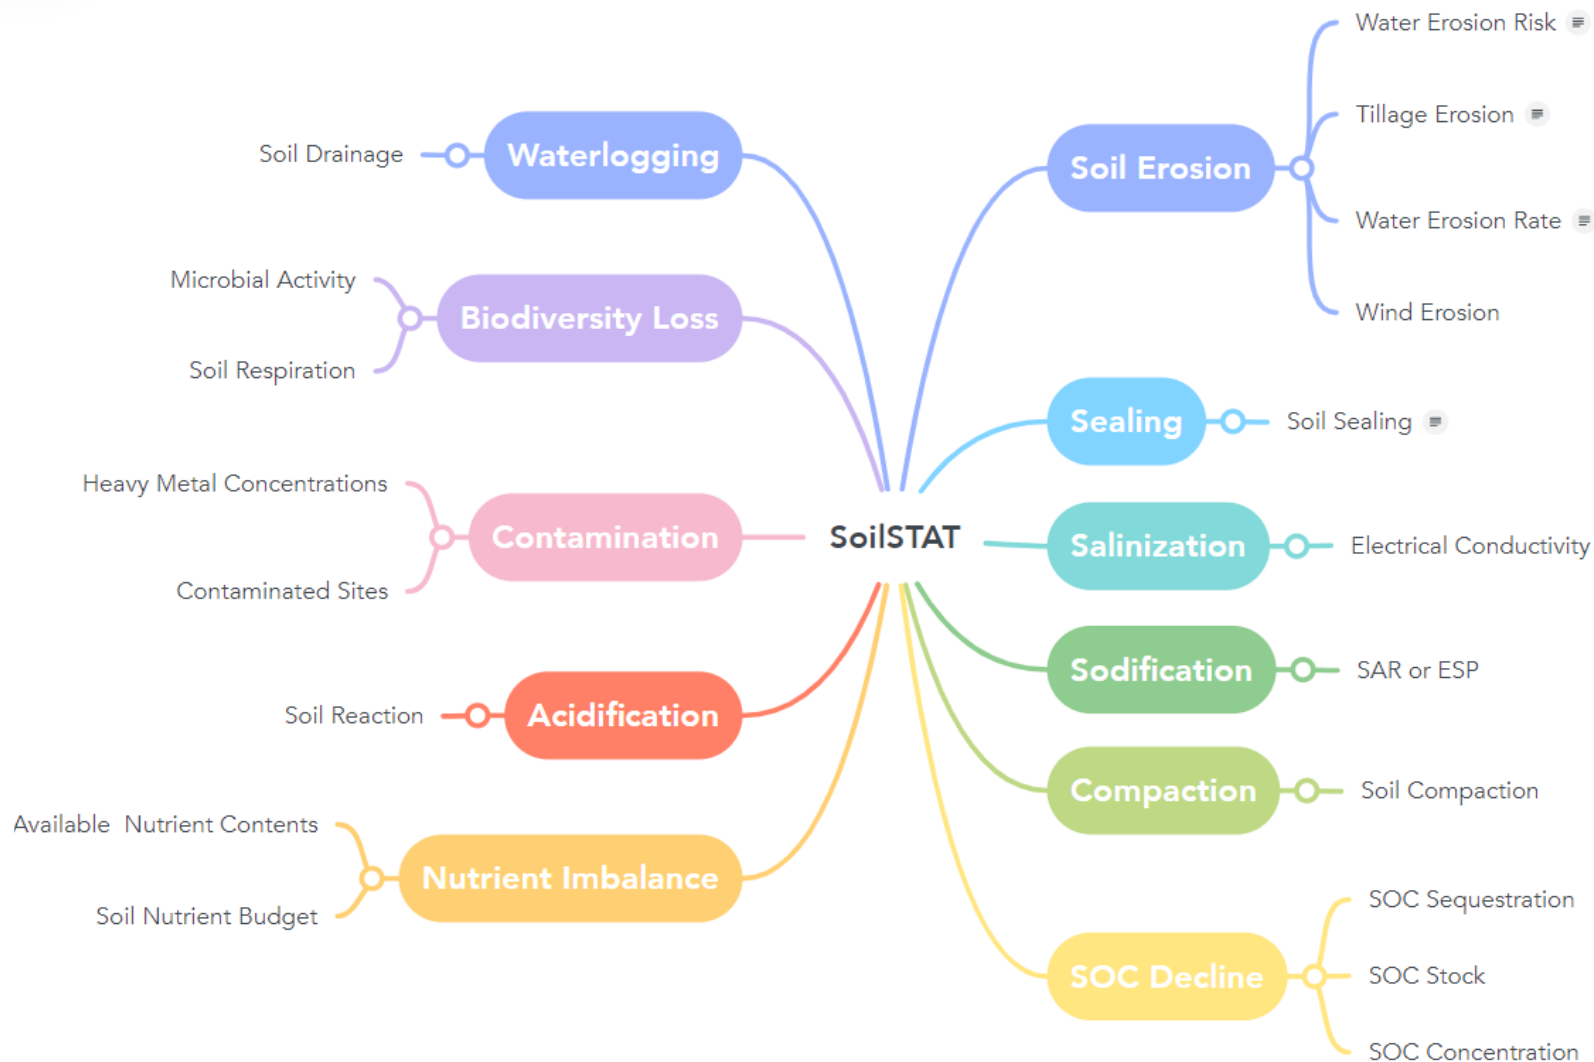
SoilSTAT

Waterlogging
Soil Drainage

Biodiversity Loss
Microbial Activity
Soil Respiration

Contamination
Heavy Metal Concentrations
Contaminated Sites

Acidification
Soil Reaction

Nutrient Imbalance
Available Nutrient Contents
Soil Nutrient Budget

Soil Erosion
Water Erosion Risk
Tillage Erosion
Water Erosion Rate
Wind Erosion

Sealing
Soil Sealing

Salinization
Electrical Conductivity

Sodification
SAR or ESP

Compaction
Soil Compaction

SOC Decline
SOC Sequestration
SOC Stock
SOC Concentration